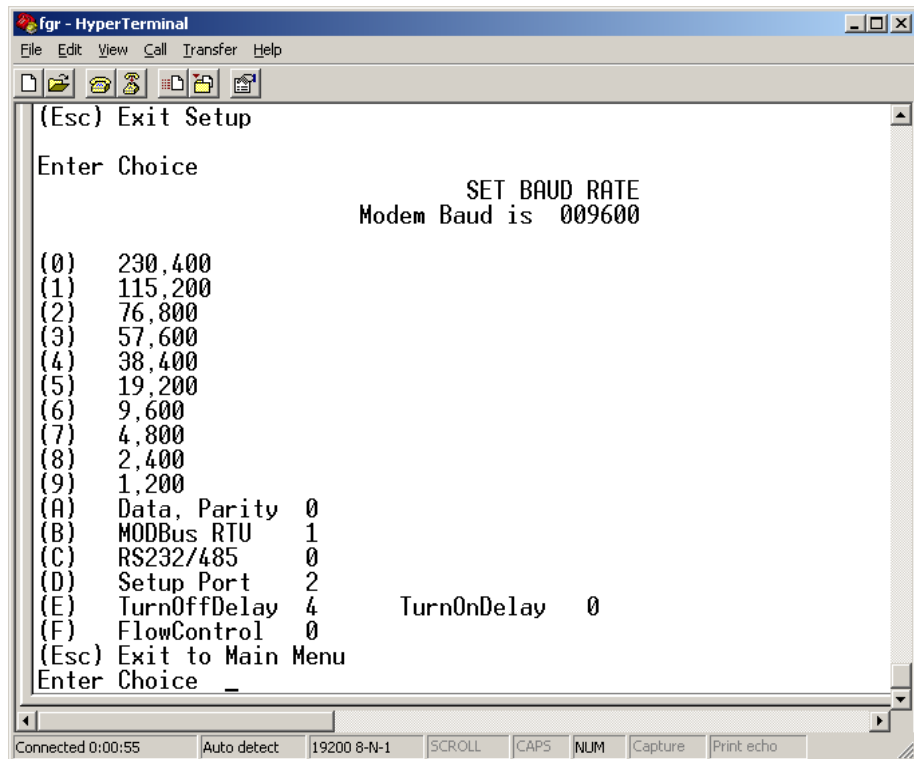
fgr - HyperTerminal

File Edit View Call Transfer Help

(Esc) Exit Setup

Enter Choice

SET BAUD RATE
Modem Baud is 009600

(0) 230,400
(1) 115,200
(2) 76,800
(3) 57,600
(4) 38,400
(5) 19,200
(6) 9,600
(7) 4,800
(8) 2,400
(9) 1,200
(A) Data, Parity 0
(B) MODBus RTU 1
(C) RS232/485 0
(D) Setup Port 2
(E) TurnOffDelay 4 TurnOnDelay 0
(F) FlowControl 0
(Esc) Exit to Main Menu
Enter Choice _

Connected 0:00:55 | Auto detect | 19200 8-N-1 | SCROLL | CAPS | NUM | Capture | Print echo